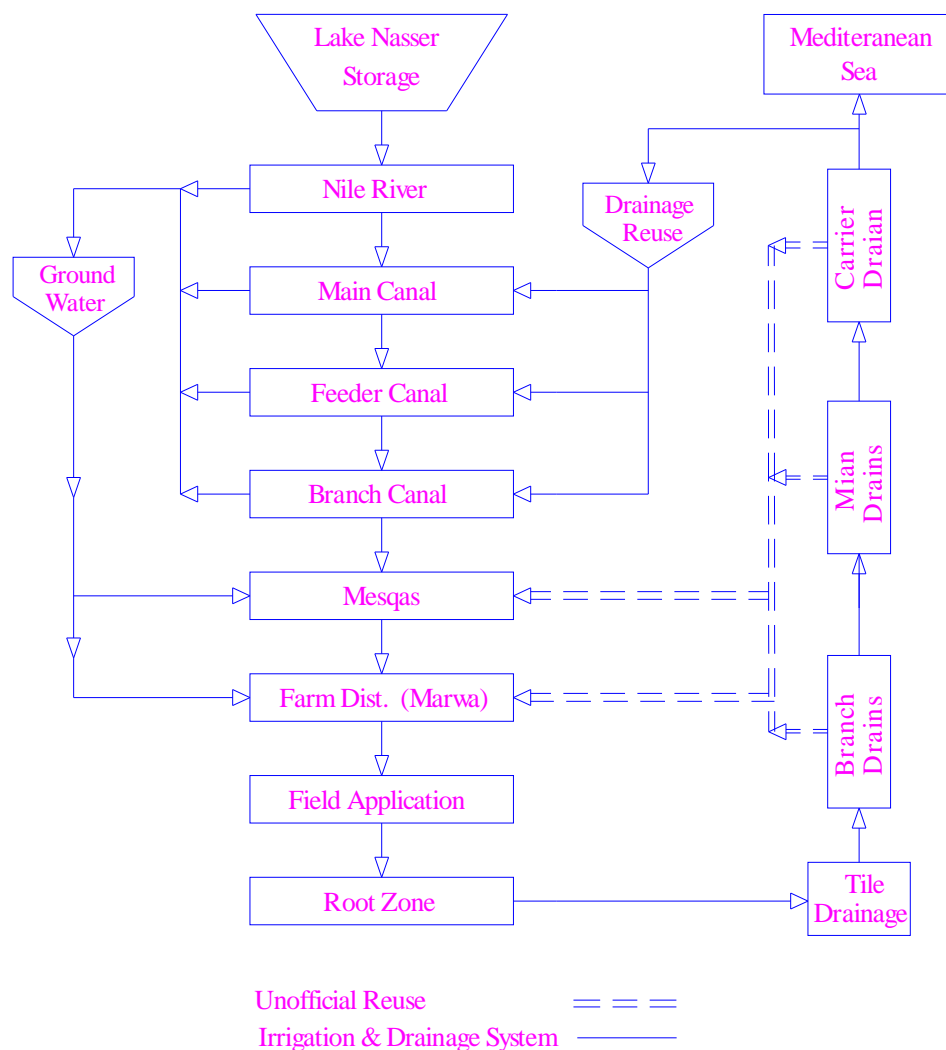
Lake Nasser Storage

Mediteranean Sea

Nile River

Drainage Reuse

Ground Water

Main Canal

Carrier Draian

Feeder Canal

Branch Canal

Mian Drains

Mesqas

Farm Dist. (Marwa)

Branch Drains

Field Application

Root Zone

Tile Drainage

Unofficial Reuse

Irrigation & Drainage System